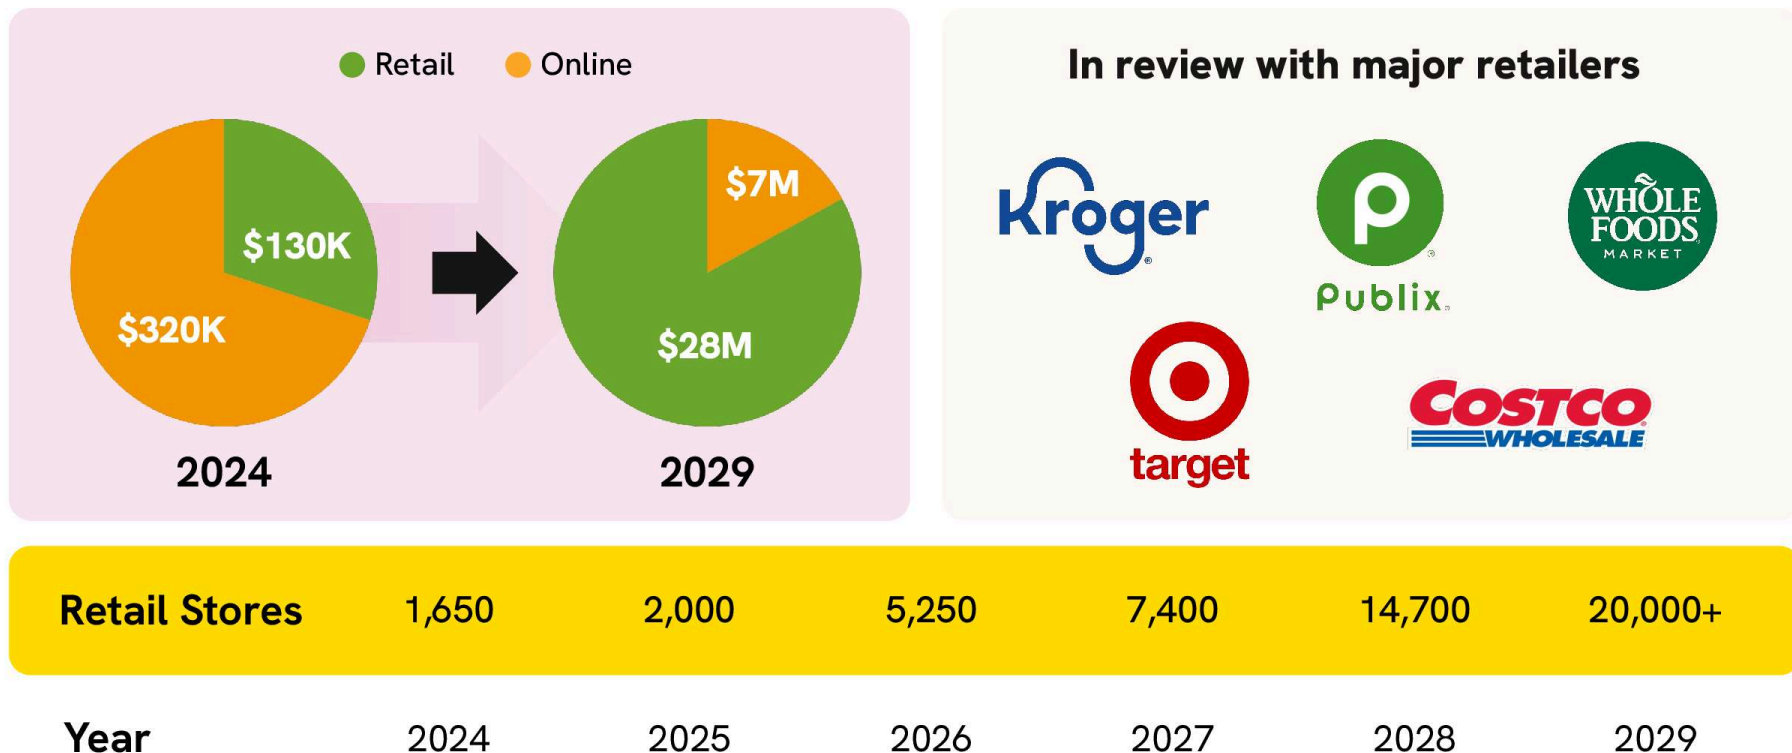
Retail Online

$130K
$320K
2024

$7M
$28M
2029

In review with major retailers

Kroger
P
Publix
WHOLE FOODS MARKET
target
COSTCO WHOLESALE

| Retail Stores | 1,650 | 2,000 | 5,250 | 7,400 | 14,700 | 20,000+ |
|---|---|---|---|---|---|---|
| Year | 2024 | 2025 | 2026 | 2027 | 2028 | 2029 |